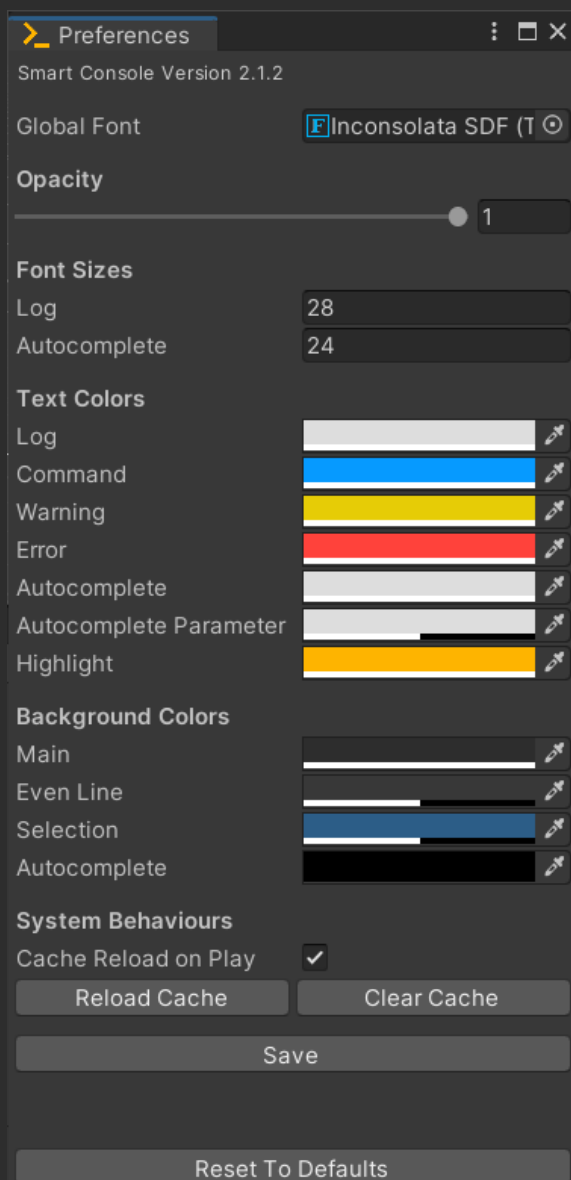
Preferences

Smart Console Version 2.1.2

Global Font Inconsolata SDF (T

Opacity

1

Font Sizes

Log 28

Autocomplete 24

Text Colors

Log

Command

Warning

Error

Autocomplete

Autocomplete Parameter

Highlight

Background Colors

Main

Even Line

Selection

Autocomplete

System Behaviours

Cache Reload on Play

Reload Cache

Clear Cache

Save

Reset To Defaults